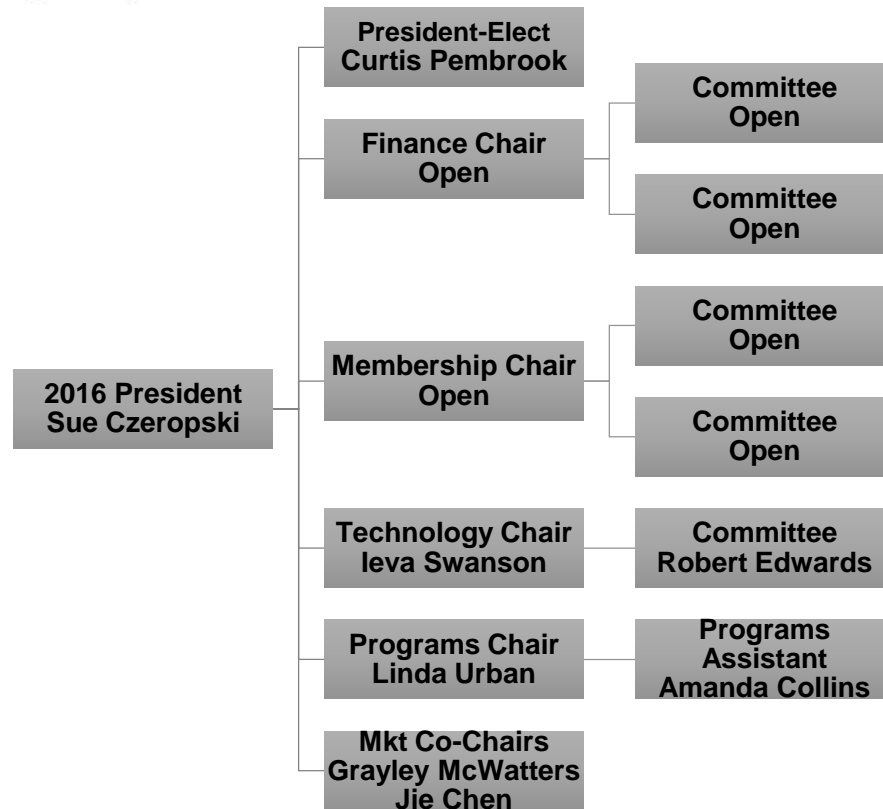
2016 President
Sue Czeropski

President-Elect
Curtis Pembrook

Finance Chair
Open

Committee
Open

Committee
Open

Membership Chair
Open

Committee
Open

Committee
Open

Technology Chair
Ieva Swanson

Committee
Robert Edwards

Programs Chair
Linda Urban

Programs
Assistant
Amanda Collins

Mkt Co-Chairs
Grayley McWatters
Jie Chen